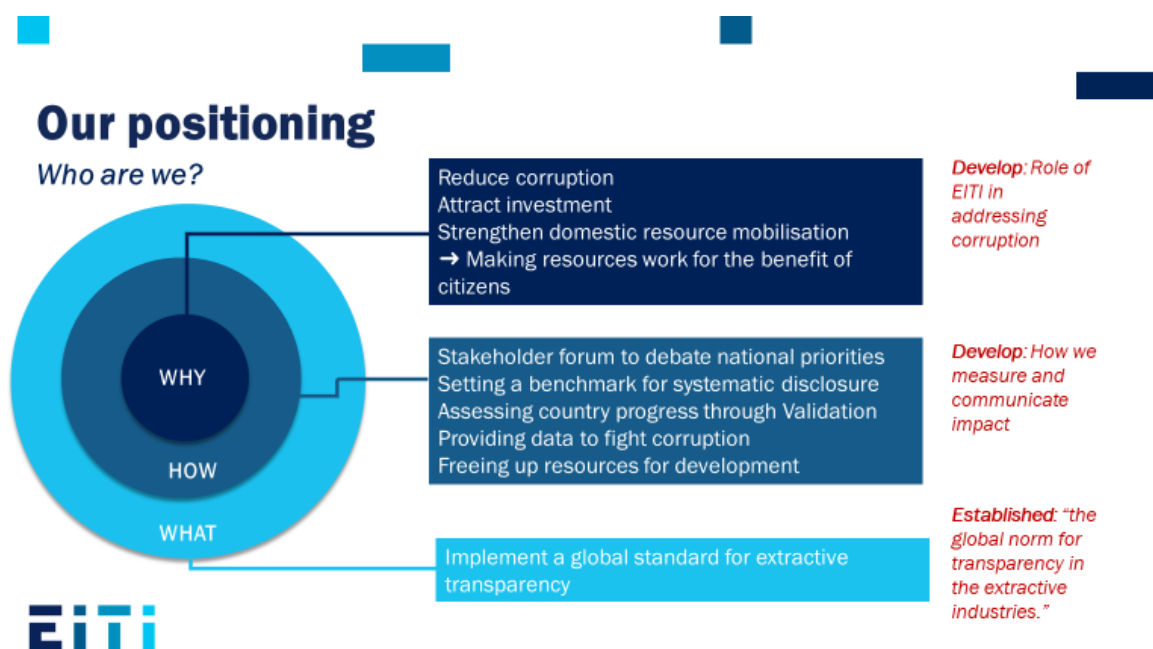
Our positioning

Who are we?

WHY

HOW

WHAT

Reduce corruption
Attract investment
Strengthen domestic resource mobilisation
→ Making resources work for the benefit of citizens

Develop: Role of EITI in addressing corruption

Stakeholder forum to debate national priorities
Setting a benchmark for systematic disclosure
Assessing country progress through Validation
Providing data to fight corruption
Freeing up resources for development

Develop: How we measure and communicate impact

Implement a global standard for extractive transparency

Established: "the global norm for transparency in the extractive industries."

EITI